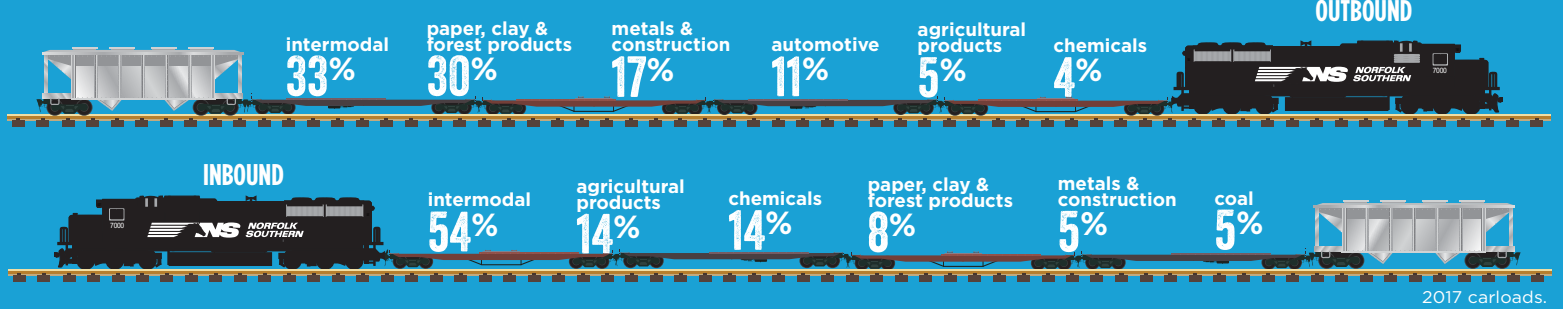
OUTBOUND

intermodal 33%

paper, clay & forest products 30%

metals & construction 17%

automotive 11%

agricultural products 5%

chemicals 4%

NS NORFOLK SOUTHERN 7000

INBOUND

NS NORFOLK SOUTHERN 7000

intermodal 54%

agricultural products 14%

chemicals 14%

paper, clay & forest products 8%

metals & construction 5%

coal 5%

2017 carloads.